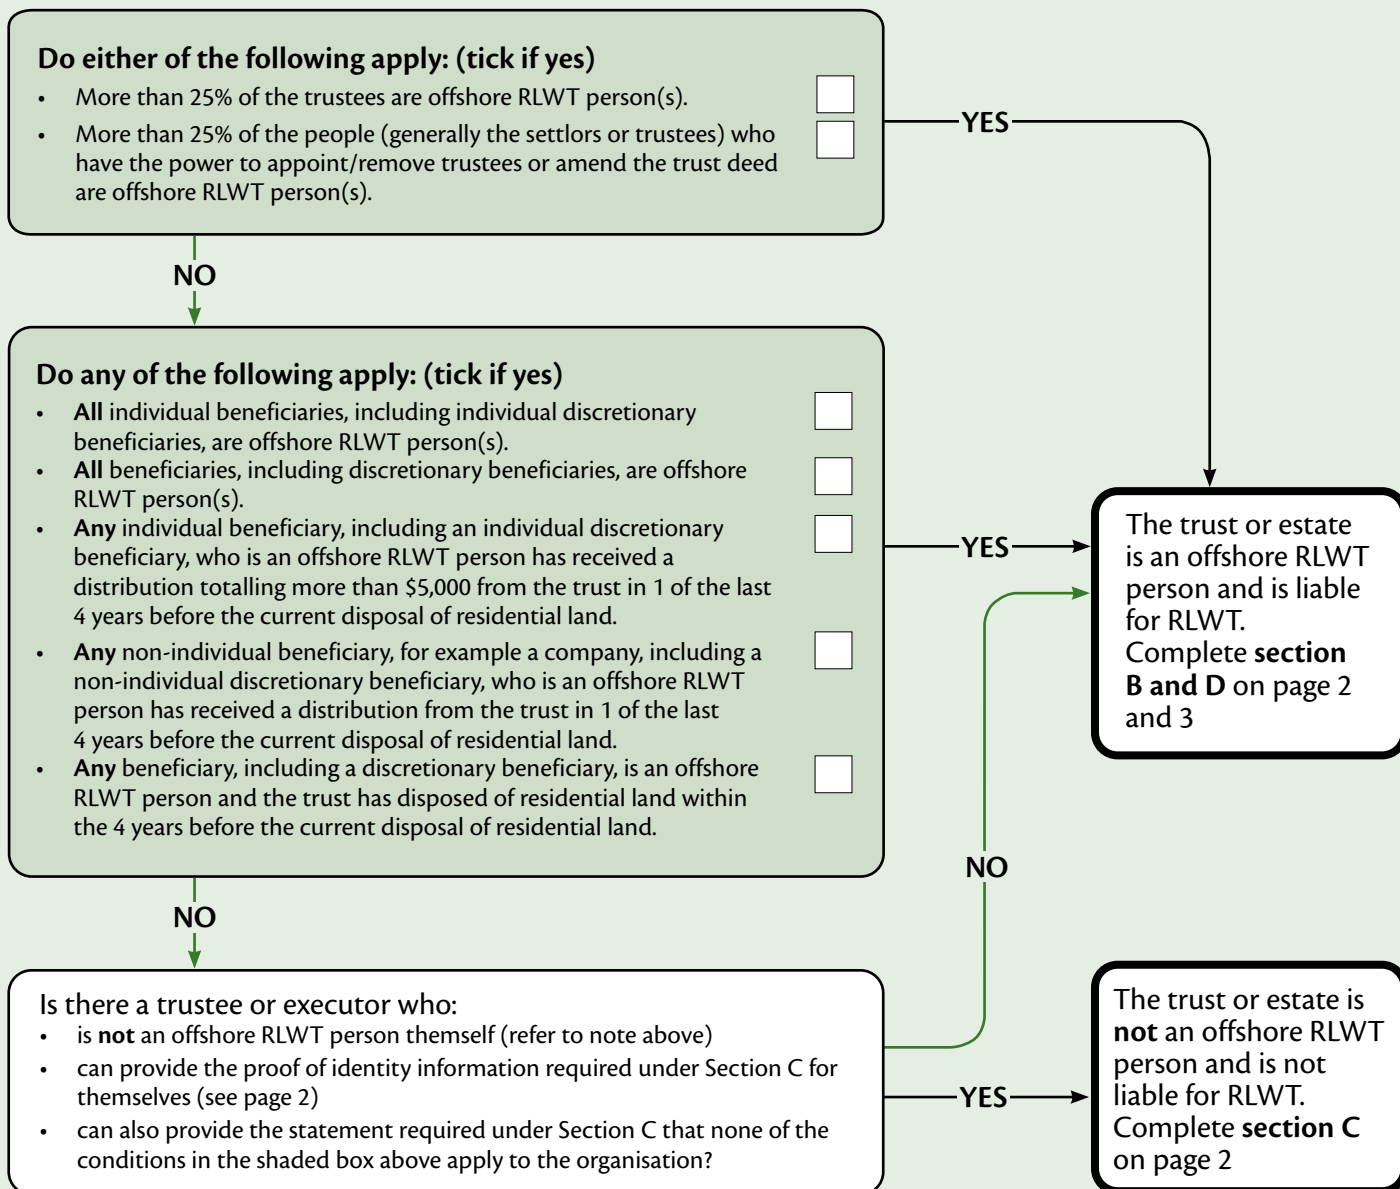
**Do either of the following apply: (tick if yes)**

- More than 25% of the trustees are offshore RLWT person(s).
- More than 25% of the people (generally the settlors or trustees) who have the power to appoint/remove trustees or amend the trust deed are offshore RLWT person(s).

YES

NO

**Do any of the following apply: (tick if yes)**

- **All** individual beneficiaries, including individual discretionary beneficiaries, are offshore RLWT person(s).
- **All** beneficiaries, including discretionary beneficiaries, are offshore RLWT person(s).
- **Any** individual beneficiary, including an individual discretionary beneficiary, who is an offshore RLWT person has received a distribution totalling more than $5,000 from the trust in 1 of the last 4 years before the current disposal of residential land.
- **Any** non-individual beneficiary, for example a company, including a non-individual discretionary beneficiary, who is an offshore RLWT person has received a distribution from the trust in 1 of the last 4 years before the current disposal of residential land.
- **Any** beneficiary, including a discretionary beneficiary, is an offshore RLWT person and the trust has disposed of residential land within the 4 years before the current disposal of residential land.

YES

The trust or estate is an offshore RLWT person and is liable for RLWT. Complete **section B and D** on page 2 and 3

NO

NO

Is there a trustee or executor who:

- is **not** an offshore RLWT person themself (refer to note above)
- can provide the proof of identity information required under Section C for themselves (see page 2)
- can also provide the statement required under Section C that none of the conditions in the shaded box above apply to the organisation?

YES

The trust or estate is **not** an offshore RLWT person and is not liable for RLWT. Complete **section C** on page 2